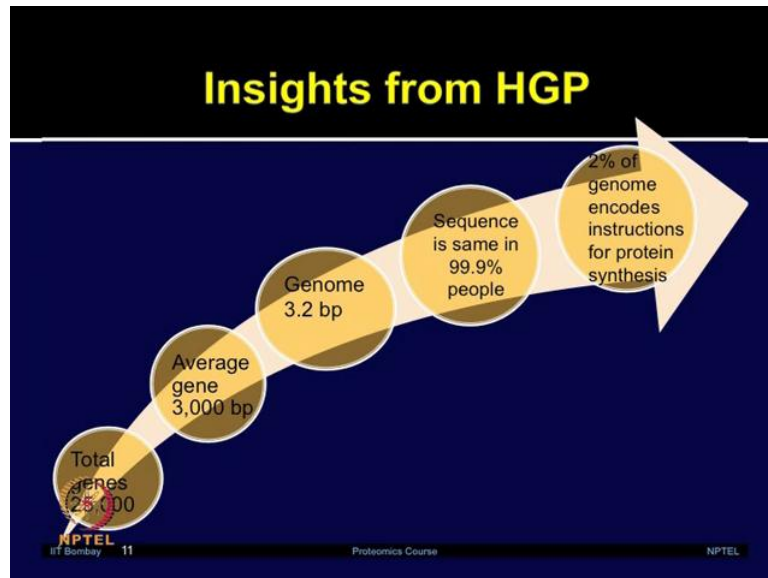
Insights from HGP

Total genes 25,000

Average gene 3,000 bp

Genome 3.2 bp

Sequence is same in 99.9% people

2% of genome encodes instructions for protein synthesis

NPTEL

IIT Bombay 11 Proteomics Course NPTEL